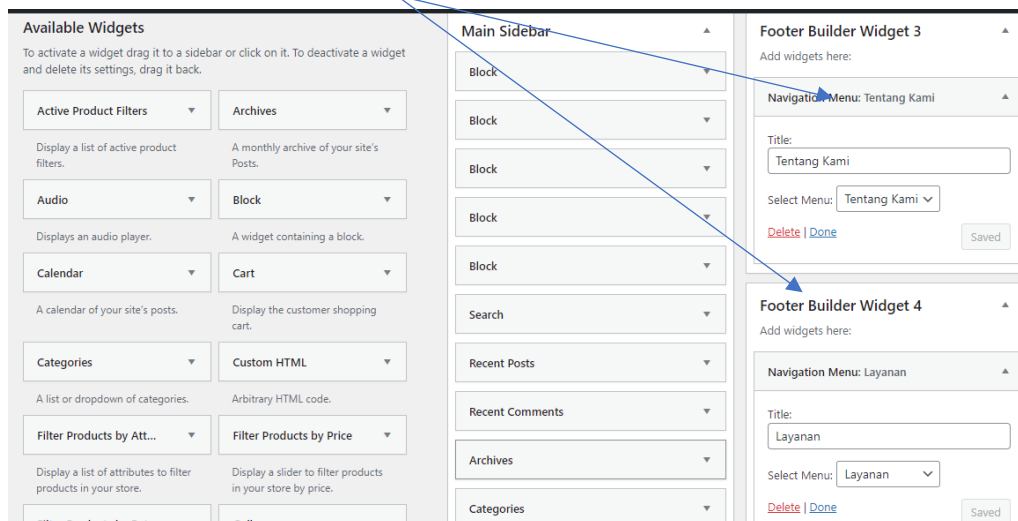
Available Widgets

To activate a widget drag it to a sidebar or click on it. To deactivate a widget and delete its settings, drag it back.

Active Product Filters

Display a list of active product filters.

Archives

A monthly archive of your site's Posts.

Audio

Displays an audio player.

Block

A widget containing a block.

Calendar

A calendar of your site's posts.

Cart

Display the customer shopping cart.

Categories

A list or dropdown of categories.

Custom HTML

Arbitrary HTML code.

Filter Products by Att...

Display a list of attributes to filter products in your store.

Filter Products by Price

Display a slider to filter products in your store by price.

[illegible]

Main Sidebar

Block

Block

Block

Block

Block

Search

Recent Posts

Recent Comments

Archives

Categories

Footer Builder Widget 3

Add widgets here:

Navigation Menu: Tentang Kami

Title:

Tentang Kami

Select Menu: Tentang Kami

Delete | Done

Saved

Footer Builder Widget 4

Add widgets here:

Navigation Menu: Layanan

Title:

Layanan

Select Menu: Layanan

Delete | Done

Saved